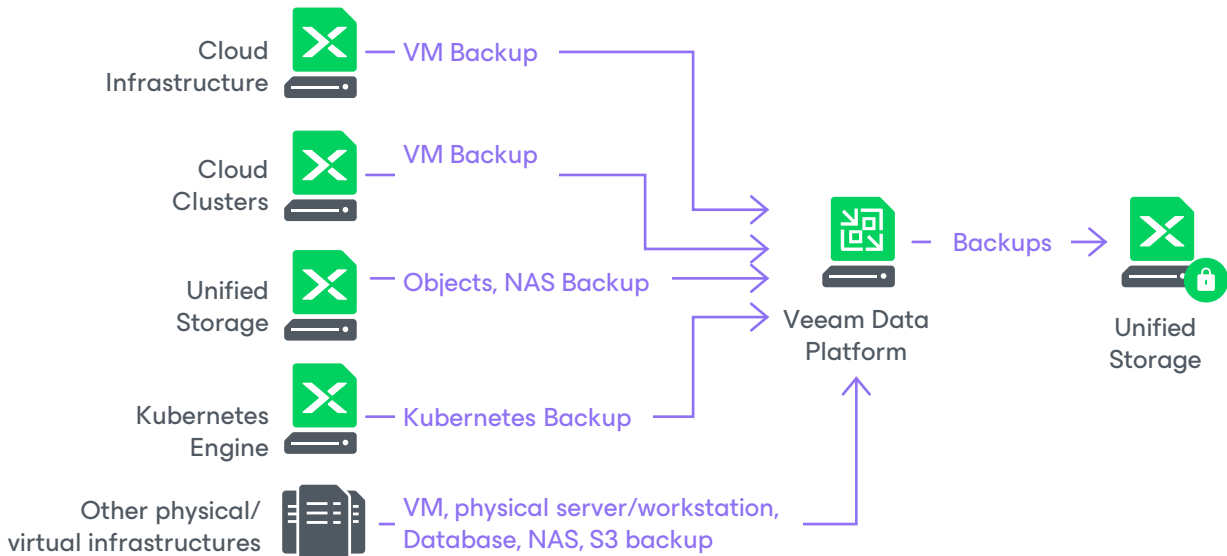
Cloud Infrastructure

VM Backup

Cloud Clusters

VM Backup

Unified Storage

Objects, NAS Backup

Kubernetes Engine

Kubernetes Backup

Other physical/ virtual infrastructures

VM, physical server/workstation, Database, NAS, S3 backup

Veeam Data Platform

Backups

Unified Storage